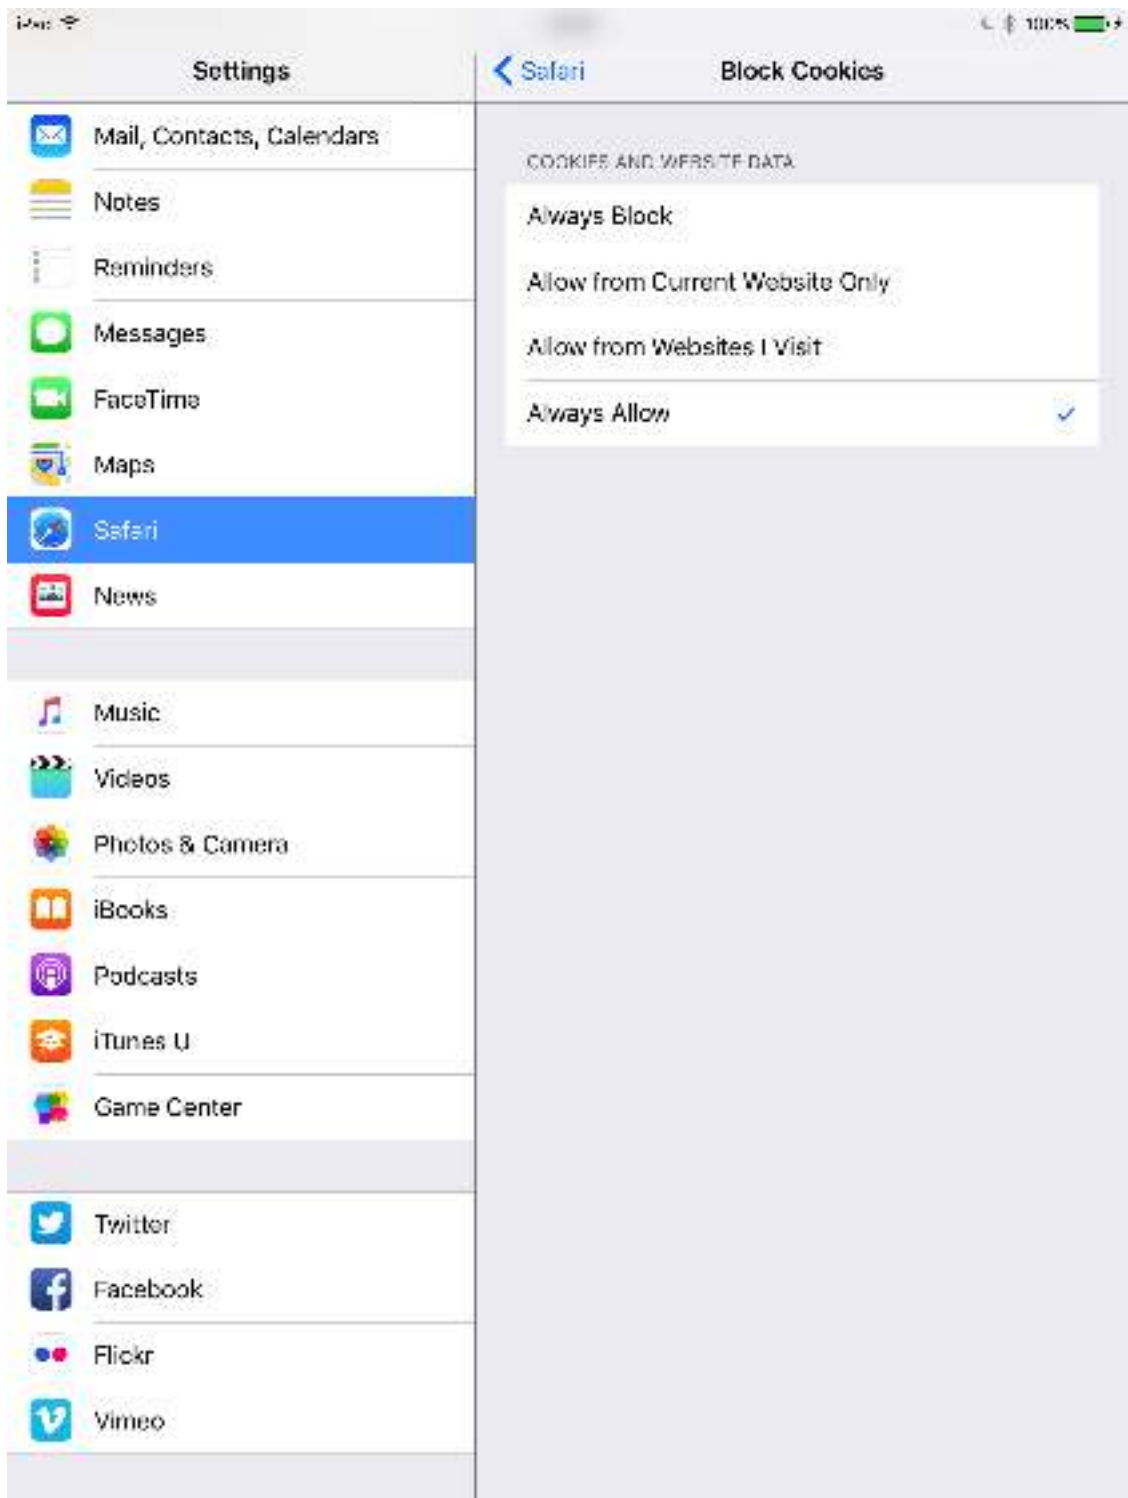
iPad

100%

Settings

Safari

Block Cookies

Mail, Contacts, Calendars

Notes

Reminders

Messages

FaceTime

Maps

Safari

News

Music

Videos

Photos & Camera

iBooks

Podcasts

iTunes U

Game Center

Twitter

Facebook

Flickr

Vimeo

COOKIES AND WEBSITE DATA

Always Block

Allow from Current Website Only

Allow from Websites I Visit

Always Allow